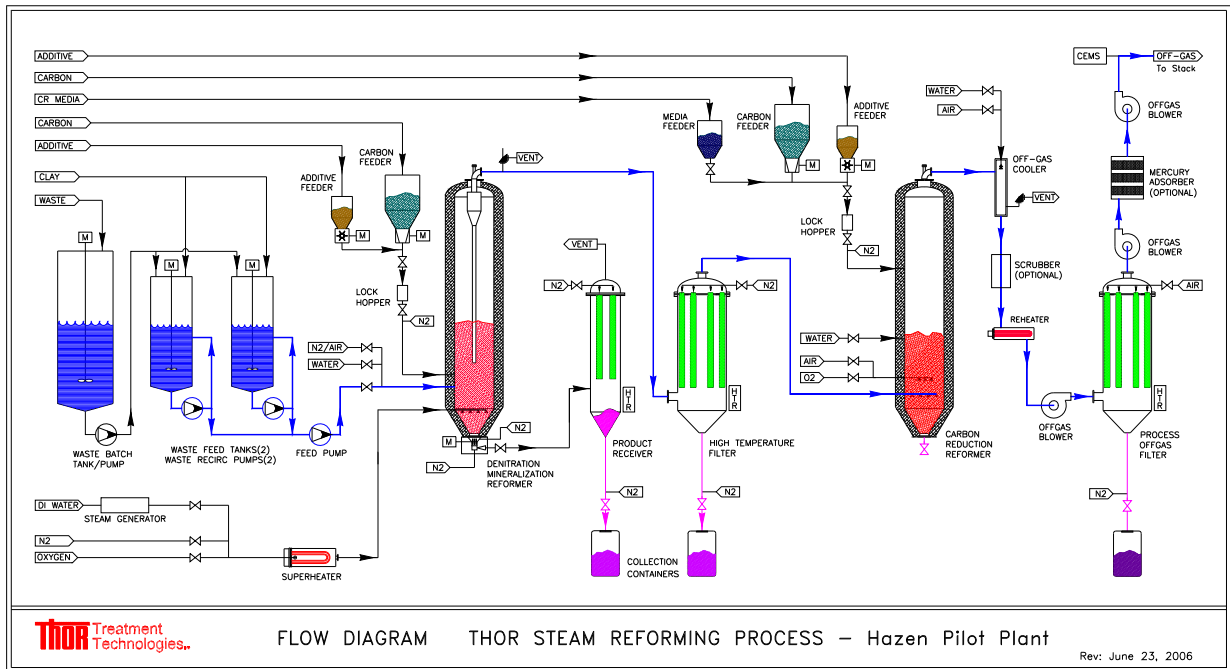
ADDITIVE
CARBON
CR MEDIA
CARBON
ADDITIVE
CLAY
WASTE
M
M
M
WASTE BATCH TANK/PUMP
WASTE FEED TANKS(2)
WASTE RECIRC PUMPS(2)
FEED PUMP
ADDITIVE FEEDER
M
CARBON FEEDER
M
LOCK HOPPER
N2
N2/AIR
WATER
VENT
M
N2
N2
DENITRATION MINERALIZATION REFORMER
DI WATER
STEAM GENERATOR
N2
OXYGEN
SUPERHEATER
VENT
N2
HTR
PRODUCT RECEIVER
N2
N2
HTR
HIGH TEMPERATURE FILTER
N2
COLLECTION CONTAINERS
MEDIA FEEDER
CARBON FEEDER
M
ADDITIVE FEEDER
M
LOCK HOPPER
N2
WATER
AIR
O2
CARBON REDUCTION REFORMER
WATER
AIR
OFF-GAS COOLER
VENT
SCRUBBER (OPTIONAL)
REHEATER
OFFGAS BLOWER
CEMS
OFF-GAS To Stack
OFFGAS BLOWER
MERCURY ADSORBER (OPTIONAL)
OFFGAS BLOWER
AIR
HTR
PROCESS OFFGAS FILTER
N2
THOR Treatment Technologies, LLC
FLOW DIAGRAM THOR STEAM REFORMING PROCESS – Hazen Pilot Plant
Rev: June 23, 2006